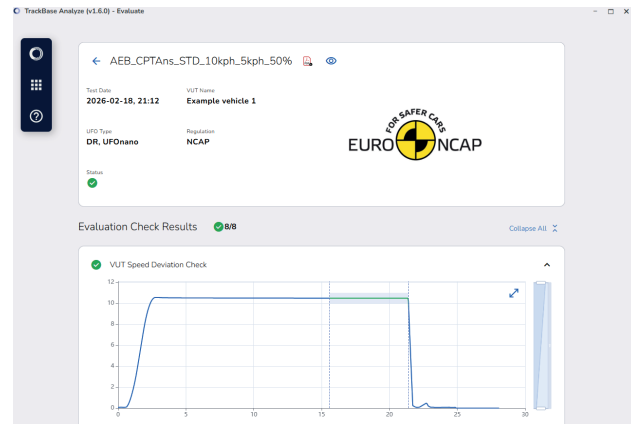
TrackBase Analyze (v1.6.0) - Evaluate

AEB_CPTAns_STD_10kph_5kph_50%

Test Date
2026-02-18, 21:12

VUT Name
Example vehicle 1

UFO Type
DR, UFOnano

Regulation
NCAP

Status

FOR SAFER CARS
EURO NCAP

Evaluation Check Results 8/8

Collapse All

VUT Speed Deviation Check

12
10
8
6
4
2
0

0 5 10 15 20 25 30